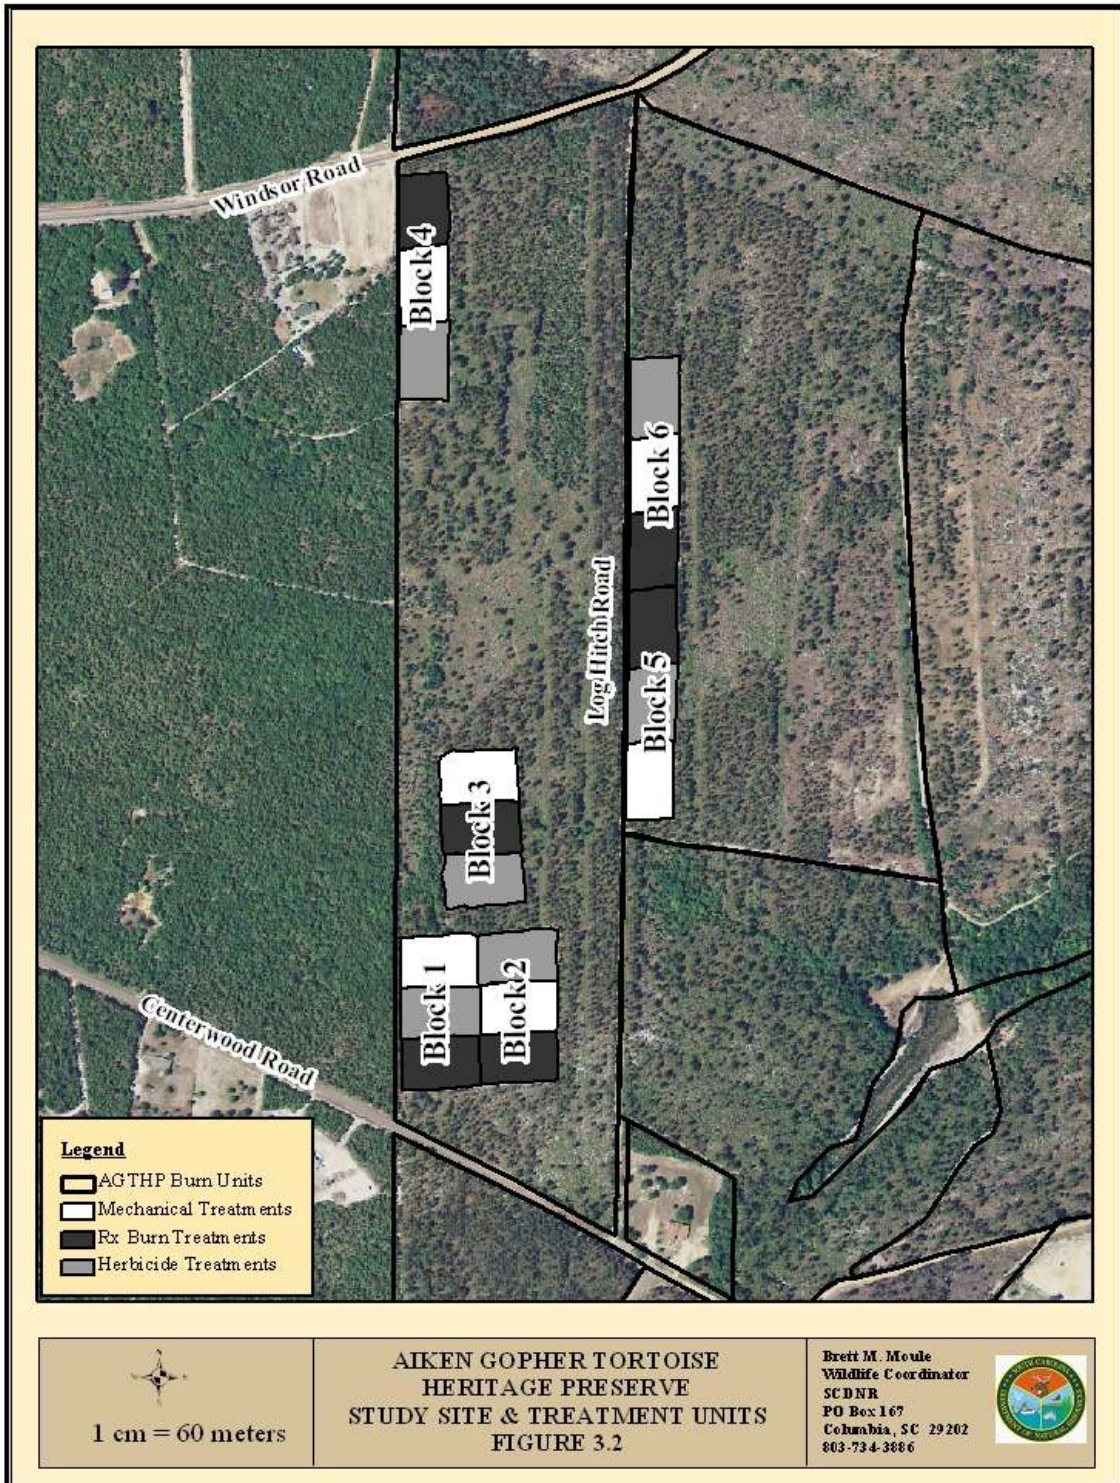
Windsor Road

Block 4

Block 6

Log Hitch Road

Block 5

Block 3

Block 1

Block 2

Centerwood Road

Legend
AGTHP Burn Units
Mechanical Treatments
Rx Burn Treatments
Herbicide Treatments

1 cm = 60 meters

AIKEN GOPHER TORTOISE HERITAGE PRESERVE
STUDY SITE & TREATMENT UNITS
FIGURE 3.2

Brett M. Moule
Wildlife Coordinator
SCDNR
PO Box 167
Columbia, SC 29202
803-734-3886